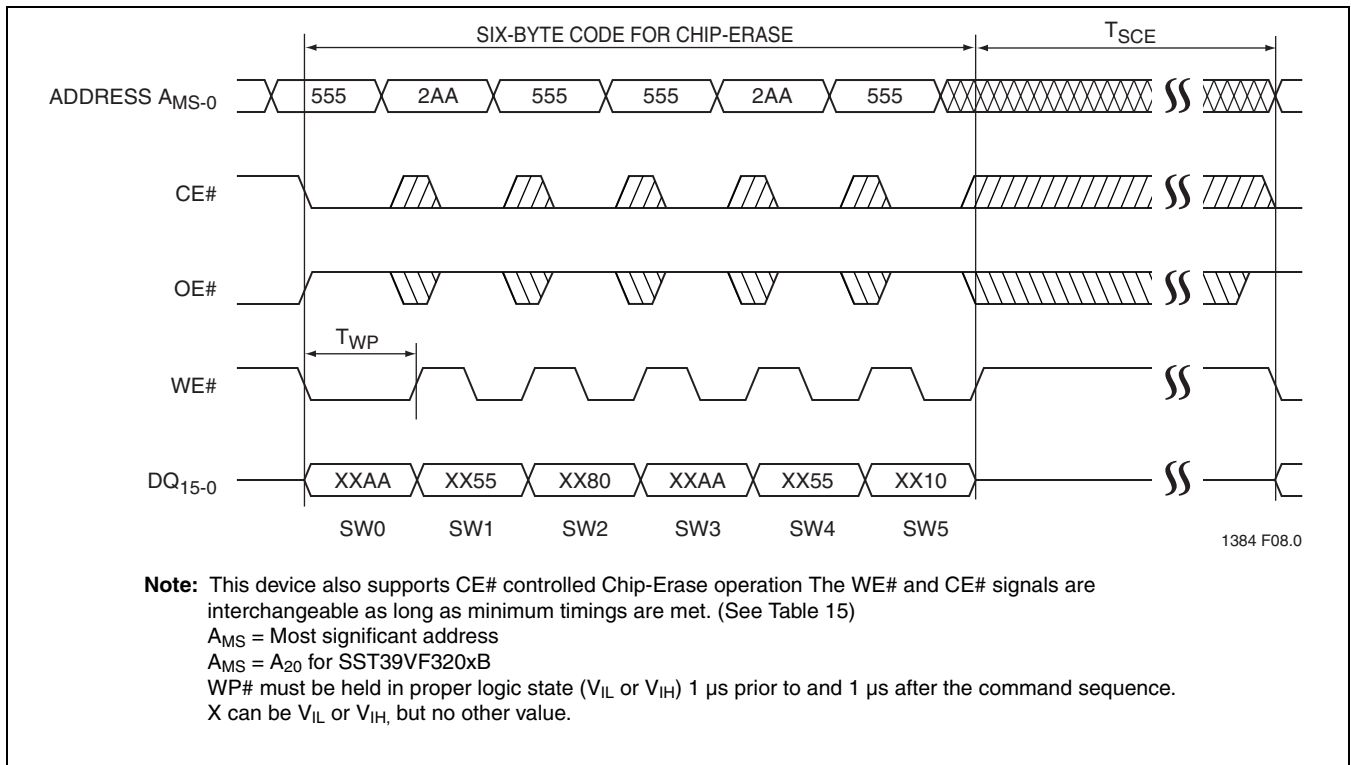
SIX-BYTE CODE FOR CHIP-ERASE

$T_{SCE}$

ADDRESS $A_{MS-0}$

555 2AA 555 555 2AA 555

CE#

OE#

$T_{WP}$

WE#

$DQ_{15-0}$

XXAA XX55 XX80 XXAA XX55 XX10

SW0 SW1 SW2 SW3 SW4 SW5

1384 F08.0

**Note:** This device also supports CE# controlled Chip-Erase operation The WE# and CE# signals are interchangeable as long as minimum timings are met. (See Table 15)
$A_{MS}$ = Most significant address
$A_{MS}$ = $A_{20}$ for SST39VF320xB
WP# must be held in proper logic state ($V_{IL}$ or $V_{IH}$) 1 µs prior to and 1 µs after the command sequence.
X can be $V_{IL}$ or $V_{IH,}$ but no other value.